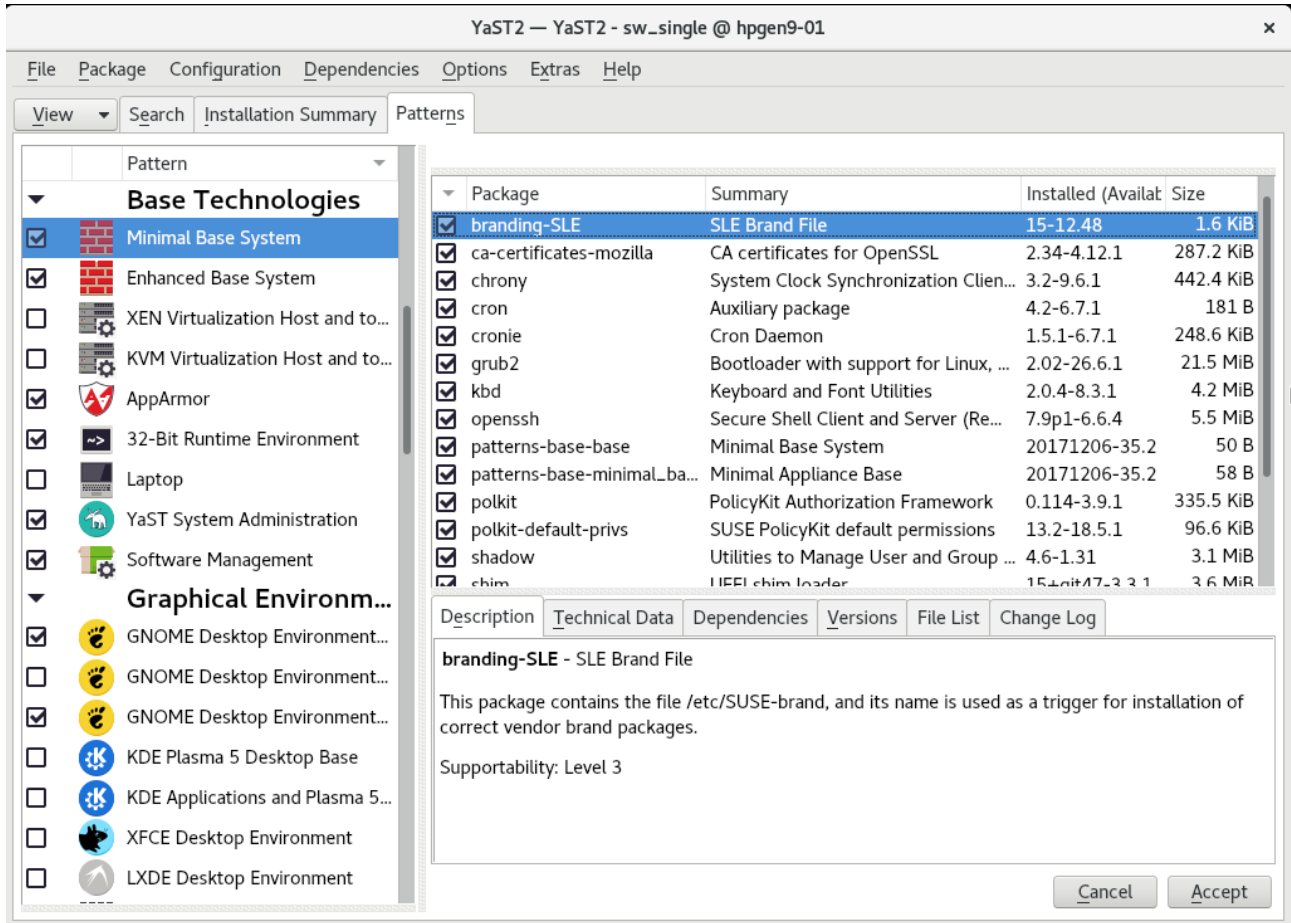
YaST2 — YaST2 - sw_single @ hpgen9-01

File Package Configuration Dependencies Options Extras Help

View Search Installation Summary Patterns

| | | Pattern |
|---|---|---|
| | | **Base Technologies** |
| ☑ | | Minimal Base System |
| ☑ | | Enhanced Base System |
| ☐ | | XEN Virtualization Host and to... |
| ☐ | | KVM Virtualization Host and to... |
| ☑ | | AppArmor |
| ☑ | | 32-Bit Runtime Environment |
| ☐ | | Laptop |
| ☑ | | YaST System Administration |
| ☑ | | Software Management |
| | | **Graphical Environm...** |
| ☑ | | GNOME Desktop Environment... |
| ☐ | | GNOME Desktop Environment... |
| ☑ | | GNOME Desktop Environment... |
| ☐ | | KDE Plasma 5 Desktop Base |
| ☐ | | KDE Applications and Plasma 5... |
| ☐ | | XFCE Desktop Environment |
| ☐ | | LXDE Desktop Environment |

| | Package | Summary | Installed (Availab | Size |
|---|---|---|---|---|
| ☑ | branding-SLE | SLE Brand File | 15-12.48 | 1.6 KiB |
| ☑ | ca-certificates-mozilla | CA certificates for OpenSSL | 2.34-4.12.1 | 287.2 KiB |
| ☑ | chrony | System Clock Synchronization Clien... | 3.2-9.6.1 | 442.4 KiB |
| ☑ | cron | Auxiliary package | 4.2-6.7.1 | 181 B |
| ☑ | cronie | Cron Daemon | 1.5.1-6.7.1 | 248.6 KiB |
| ☑ | grub2 | Bootloader with support for Linux, ... | 2.02-26.6.1 | 21.5 MiB |
| ☑ | kbd | Keyboard and Font Utilities | 2.0.4-8.3.1 | 4.2 MiB |
| ☑ | openssh | Secure Shell Client and Server (Re... | 7.9p1-6.6.4 | 5.5 MiB |
| ☑ | patterns-base-base | Minimal Base System | 20171206-35.2 | 50 B |
| ☑ | patterns-base-minimal_ba... | Minimal Appliance Base | 20171206-35.2 | 58 B |
| ☑ | polkit | PolicyKit Authorization Framework | 0.114-3.9.1 | 335.5 KiB |
| ☑ | polkit-default-privs | SUSE PolicyKit default permissions | 13.2-18.5.1 | 96.6 KiB |
| ☑ | shadow | Utilities to Manage User and Group ... | 4.6-1.31 | 3.1 MiB |
| ☑ | shim | UEFI shim loader | 15+git47-3.3.1 | 3.6 MiB |

Description Technical Data Dependencies Versions File List Change Log

**branding-SLE** - SLE Brand File

This package contains the file /etc/SUSE-brand, and its name is used as a trigger for installation of correct vendor brand packages.

Supportability: Level 3

Cancel Accept